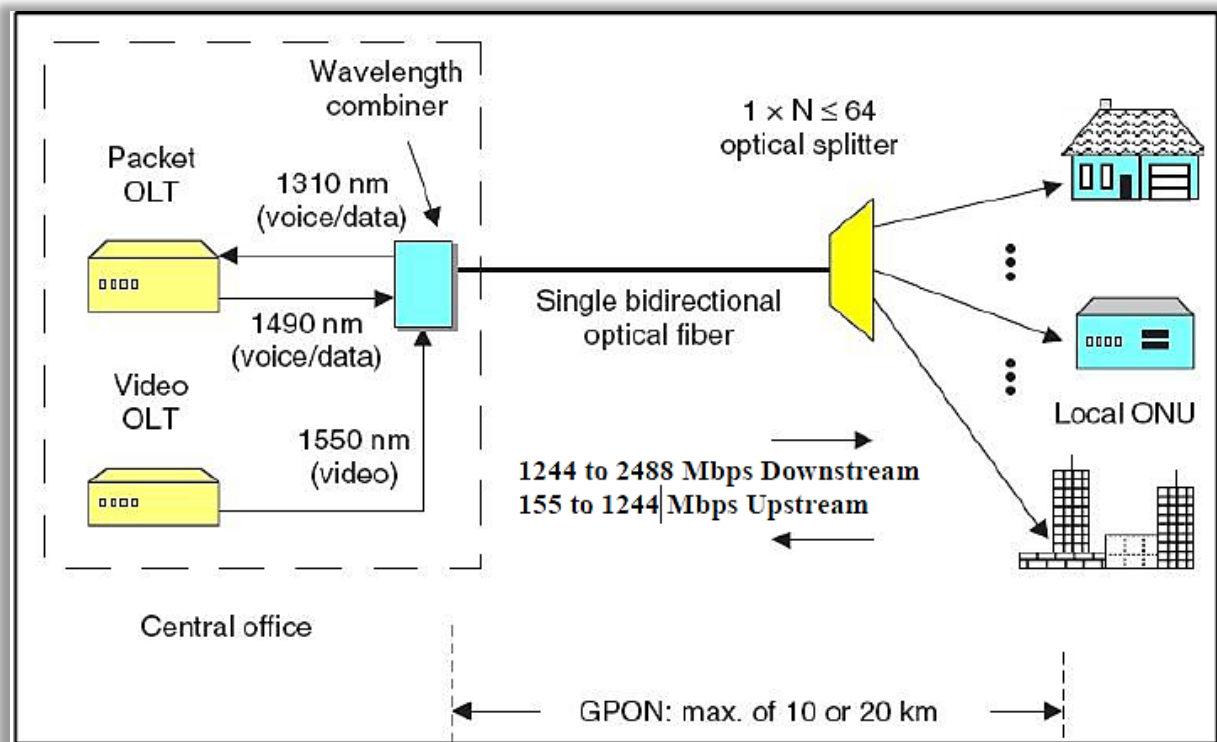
Wavelength combiner

$1 \times N \leq 64$ optical splitter

Packet OLT

1310 nm (voice/data)

1490 nm (voice/data)

Single bidirectional optical fiber

Video OLT

1550 nm (video)

Local ONU

1244 to 2488 Mbps Downstream
155 to 1244 Mbps Upstream

Central office

GPON: max. of 10 or 20 km